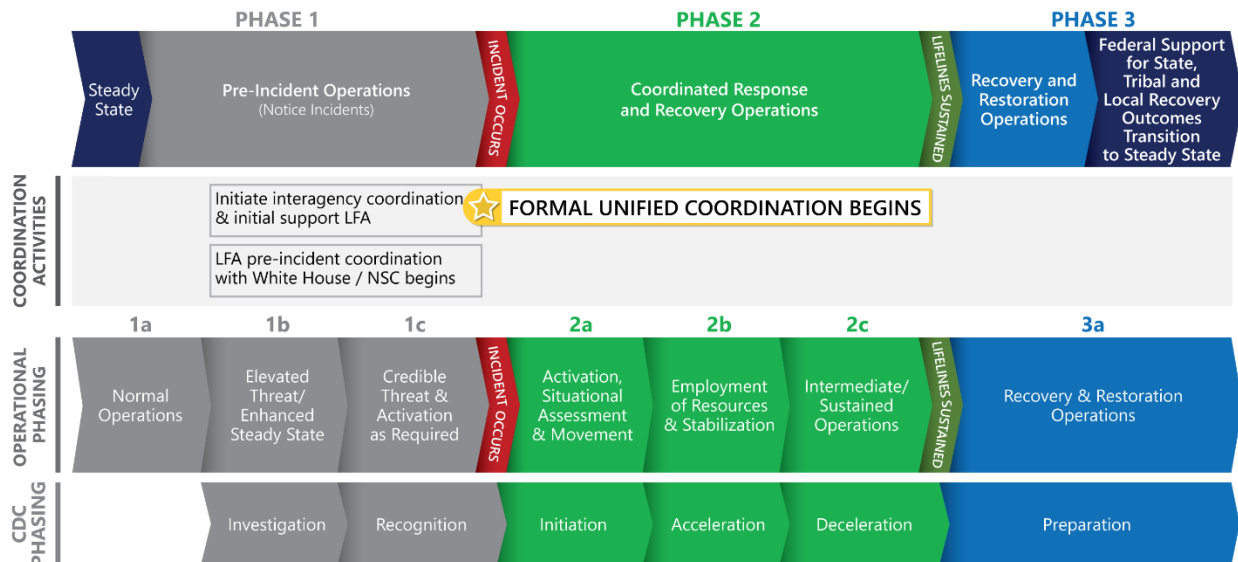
PHASE 1

PHASE 2

PHASE 3

Steady State

Pre-Incident Operations
(Notice Incidents)

INCIDENT OCCURS

Coordinated Response and Recovery Operations

LIFELINES SUSTAINED

Recovery and Restoration Operations

Federal Support for State, Tribal and Local Recovery Outcomes Transition to Steady State

COORDINATION ACTIVITIES

Initiate interagency coordination & initial support LFA

LFA pre-incident coordination with White House / NSC begins

FORMAL UNIFIED COORDINATION BEGINS

OPERATIONAL PHASING

1a

1b

1c

2a

2b

2c

3a

Normal Operations

Elevated Threat/ Enhanced Steady State

Credible Threat & Activation as Required

INCIDENT OCCURS

Activation, Situational Assessment & Movement

Employment of Resources & Stabilization

Intermediate/ Sustained Operations

LIFELINES SUSTAINED

Recovery & Restoration Operations

CDC PHASING

Investigation

Recognition

Initiation

Acceleration

Deceleration

Preparation